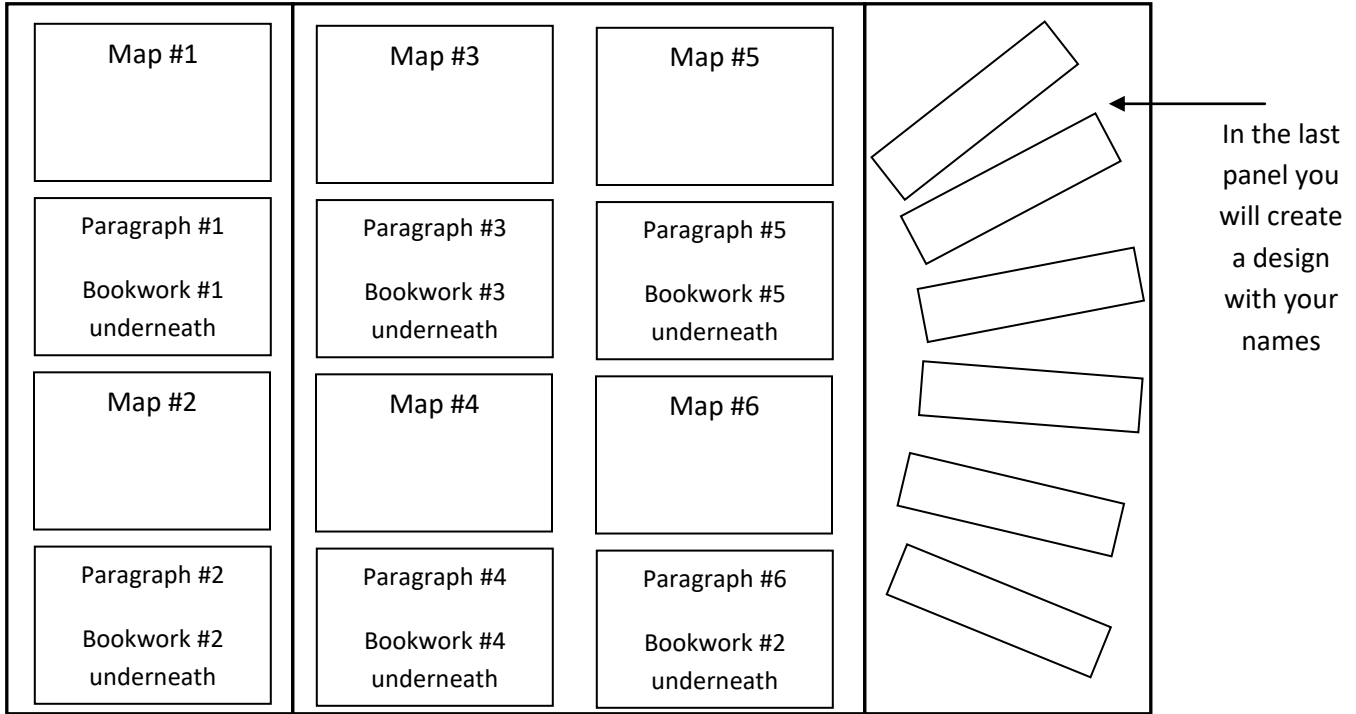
Map #1

Paragraph #1

Bookwork #1 underneath

Map #2

Paragraph #2

Bookwork #2 underneath

Map #3

Paragraph #3

Bookwork #3 underneath

Map #4

Paragraph #4

Bookwork #4 underneath

Map #5

Paragraph #5

Bookwork #5 underneath

Map #6

Paragraph #6

Bookwork #2 underneath

In the last panel you will create a design with your names